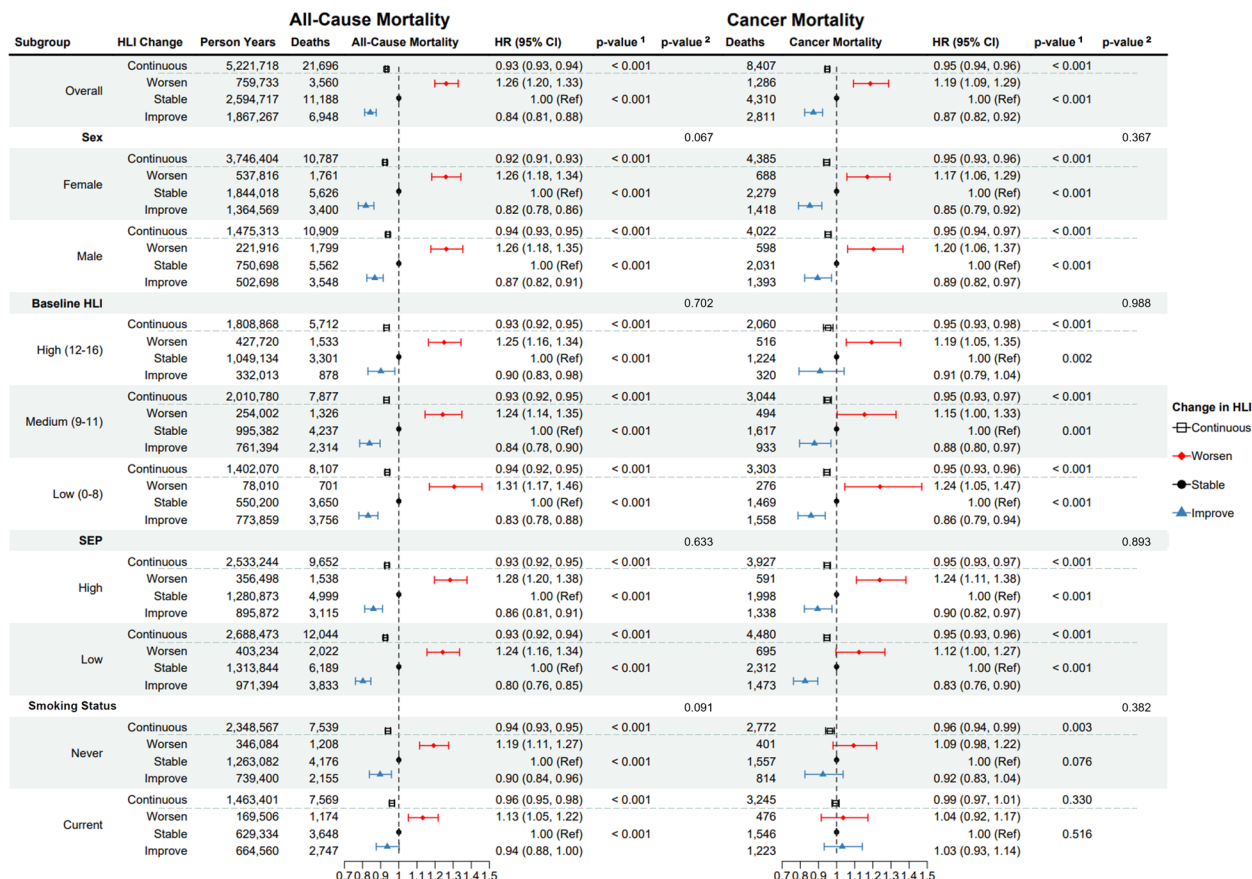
All-Cause Mortality

Cancer Mortality

| Subgroup | HLI Change | Person Years | Deaths | All-Cause Mortality | HR (95% CI) | p-value $^1$ | p-value $^2$ | Deaths | Cancer Mortality | HR (95% CI) | p-value $^1$ | p-value $^2$ |
|---|---|---|---|---|---|---|---|---|---|---|---|---|
| Overall | Continuous | 5,221,718 | 21,696 | | 0.93 (0.93, 0.94) | < 0.001 | | 8,407 | | 0.95 (0.94, 0.96) | < 0.001 | |
| | Worsen | 759,733 | 3,560 | | 1.26 (1.20, 1.33) | | | 1,286 | | 1.19 (1.09, 1.29) | | |
| | Stable | 2,594,717 | 11,188 | | 1.00 (Ref) | < 0.001 | | 4,310 | | 1.00 (Ref) | < 0.001 | |
| | Improve | 1,867,267 | 6,948 | | 0.84 (0.81, 0.88) | | | 2,811 | | 0.87 (0.82, 0.92) | | |
| Sex | | | | | | | 0.067 | | | | | 0.367 |
| Female | Continuous | 3,746,404 | 10,787 | | 0.92 (0.91, 0.93) | < 0.001 | | 4,385 | | 0.95 (0.93, 0.96) | < 0.001 | |
| | Worsen | 537,816 | 1,761 | | 1.26 (1.18, 1.34) | | | 688 | | 1.17 (1.06, 1.29) | | |
| | Stable | 1,844,018 | 5,626 | | 1.00 (Ref) | < 0.001 | | 2,279 | | 1.00 (Ref) | < 0.001 | |
| | Improve | 1,364,569 | 3,400 | | 0.82 (0.78, 0.86) | | | 1,418 | | 0.85 (0.79, 0.92) | | |
| Male | Continuous | 1,475,313 | 10,909 | | 0.94 (0.93, 0.95) | < 0.001 | | 4,022 | | 0.95 (0.94, 0.97) | < 0.001 | |
| | Worsen | 221,916 | 1,799 | | 1.26 (1.18, 1.35) | | | 598 | | 1.20 (1.06, 1.37) | | |
| | Stable | 750,698 | 5,562 | | 1.00 (Ref) | < 0.001 | | 2,031 | | 1.00 (Ref) | < 0.001 | |
| | Improve | 502,698 | 3,548 | | 0.87 (0.82, 0.91) | | | 1,393 | | 0.89 (0.82, 0.97) | | |
| Baseline HLI | | | | | | | 0.702 | | | | | 0.988 |
| High (12-16) | Continuous | 1,808,868 | 5,712 | | 0.93 (0.92, 0.95) | < 0.001 | | 2,060 | | 0.95 (0.93, 0.98) | < 0.001 | |
| | Worsen | 427,720 | 1,533 | | 1.25 (1.16, 1.34) | | | 516 | | 1.19 (1.05, 1.35) | | |
| | Stable | 1,049,134 | 3,301 | | 1.00 (Ref) | < 0.001 | | 1,224 | | 1.00 (Ref) | 0.002 | |
| | Improve | 332,013 | 878 | | 0.90 (0.83, 0.98) | | | 320 | | 0.91 (0.79, 1.04) | | |
| Medium (9-11) | Continuous | 2,010,780 | 7,877 | | 0.93 (0.92, 0.95) | < 0.001 | | 3,044 | | 0.95 (0.93, 0.97) | < 0.001 | |
| | Worsen | 254,002 | 1,326 | | 1.24 (1.14, 1.35) | | | 494 | | 1.15 (1.00, 1.33) | | |
| | Stable | 995,382 | 4,237 | | 1.00 (Ref) | < 0.001 | | 1,617 | | 1.00 (Ref) | 0.001 | |
| | Improve | 761,394 | 2,314 | | 0.84 (0.78, 0.90) | | | 933 | | 0.88 (0.80, 0.97) | | |
| Low (0-8) | Continuous | 1,402,070 | 8,107 | | 0.94 (0.92, 0.95) | < 0.001 | | 3,303 | | 0.95 (0.93, 0.96) | < 0.001 | |
| | Worsen | 78,010 | 701 | | 1.31 (1.17, 1.46) | | | 276 | | 1.24 (1.05, 1.47) | | |
| | Stable | 550,200 | 3,650 | | 1.00 (Ref) | < 0.001 | | 1,469 | | 1.00 (Ref) | < 0.001 | |
| | Improve | 773,859 | 3,756 | | 0.83 (0.78, 0.88) | | | 1,558 | | 0.86 (0.79, 0.94) | | |
| SEP | | | | | | | 0.633 | | | | | 0.893 |
| High | Continuous | 2,533,244 | 9,652 | | 0.93 (0.92, 0.95) | < 0.001 | | 3,927 | | 0.95 (0.93, 0.97) | < 0.001 | |
| | Worsen | 356,498 | 1,538 | | 1.28 (1.20, 1.38) | | | 591 | | 1.24 (1.11, 1.38) | | |
| | Stable | 1,280,873 | 4,999 | | 1.00 (Ref) | < 0.001 | | 1,998 | | 1.00 (Ref) | < 0.001 | |
| | Improve | 895,872 | 3,115 | | 0.86 (0.81, 0.91) | | | 1,338 | | 0.90 (0.82, 0.97) | | |
| Low | Continuous | 2,688,473 | 12,044 | | 0.93 (0.92, 0.94) | < 0.001 | | 4,480 | | 0.95 (0.93, 0.96) | < 0.001 | |
| | Worsen | 403,234 | 2,022 | | 1.24 (1.16, 1.34) | | | 695 | | 1.12 (1.00, 1.27) | | |
| | Stable | 1,313,844 | 6,189 | | 1.00 (Ref) | < 0.001 | | 2,312 | | 1.00 (Ref) | < 0.001 | |
| | Improve | 971,394 | 3,833 | | 0.80 (0.76, 0.85) | | | 1,473 | | 0.83 (0.76, 0.90) | | |
| Smoking Status | | | | | | | 0.091 | | | | | 0.382 |
| Never | Continuous | 2,348,567 | 7,539 | | 0.94 (0.93, 0.95) | < 0.001 | | 2,772 | | 0.96 (0.94, 0.99) | 0.003 | |
| | Worsen | 346,084 | 1,208 | | 1.19 (1.11, 1.27) | | | 401 | | 1.09 (0.98, 1.22) | | |
| | Stable | 1,263,082 | 4,176 | | 1.00 (Ref) | < 0.001 | | 1,557 | | 1.00 (Ref) | 0.076 | |
| | Improve | 739,400 | 2,155 | | 0.90 (0.84, 0.96) | | | 814 | | 0.92 (0.83, 1.04) | | |
| Current | Continuous | 1,463,401 | 7,569 | | 0.96 (0.95, 0.98) | < 0.001 | | 3,245 | | 0.99 (0.97, 1.01) | 0.330 | |
| | Worsen | 169,506 | 1,174 | | 1.13 (1.05, 1.22) | | | 476 | | 1.04 (0.92, 1.17) | | |
| | Stable | 629,334 | 3,648 | | 1.00 (Ref) | < 0.001 | | 1,546 | | 1.00 (Ref) | 0.516 | |
| | Improve | 664,560 | 2,747 | | 0.94 (0.88, 1.00) | | | 1,223 | | 1.03 (0.93, 1.14) | | |

0.7 0.8 0.9 1 1.1 1.2 1.3 1.4 1.5

0.7 0.8 0.9 1 1.1 1.2 1.3 1.4 1.5

Change in HLI
Continuous
Worsen
Stable
Improve